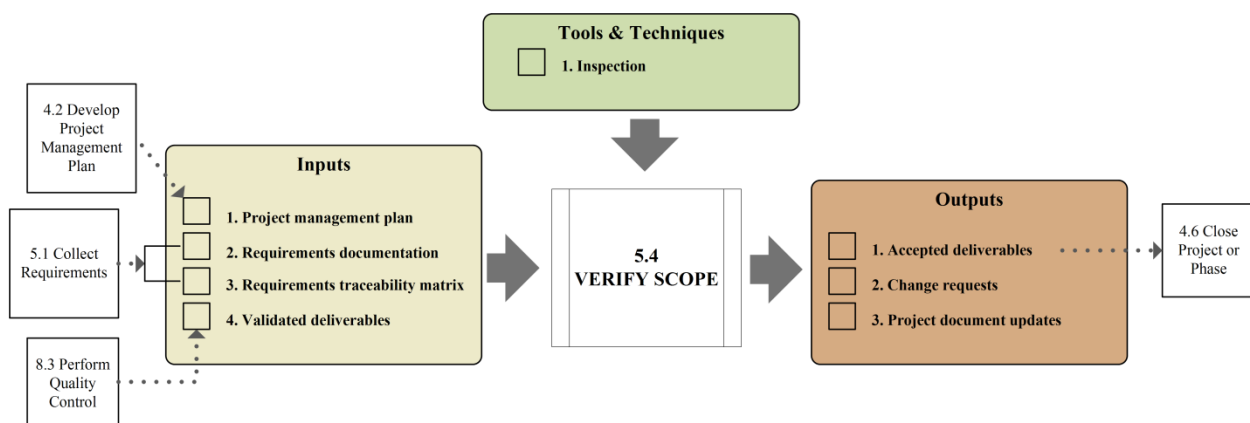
Tools & Techniques

1. Inspection

4.2 Develop Project Management Plan

5.1 Collect Requirements

8.3 Perform Quality Control

Inputs

1. Project management plan
2. Requirements documentation
3. Requirements traceability matrix
4. Validated deliverables

5.4
VERIFY SCOPE

Outputs

1. Accepted deliverables
2. Change requests
3. Project document updates

4.6 Close Project or Phase